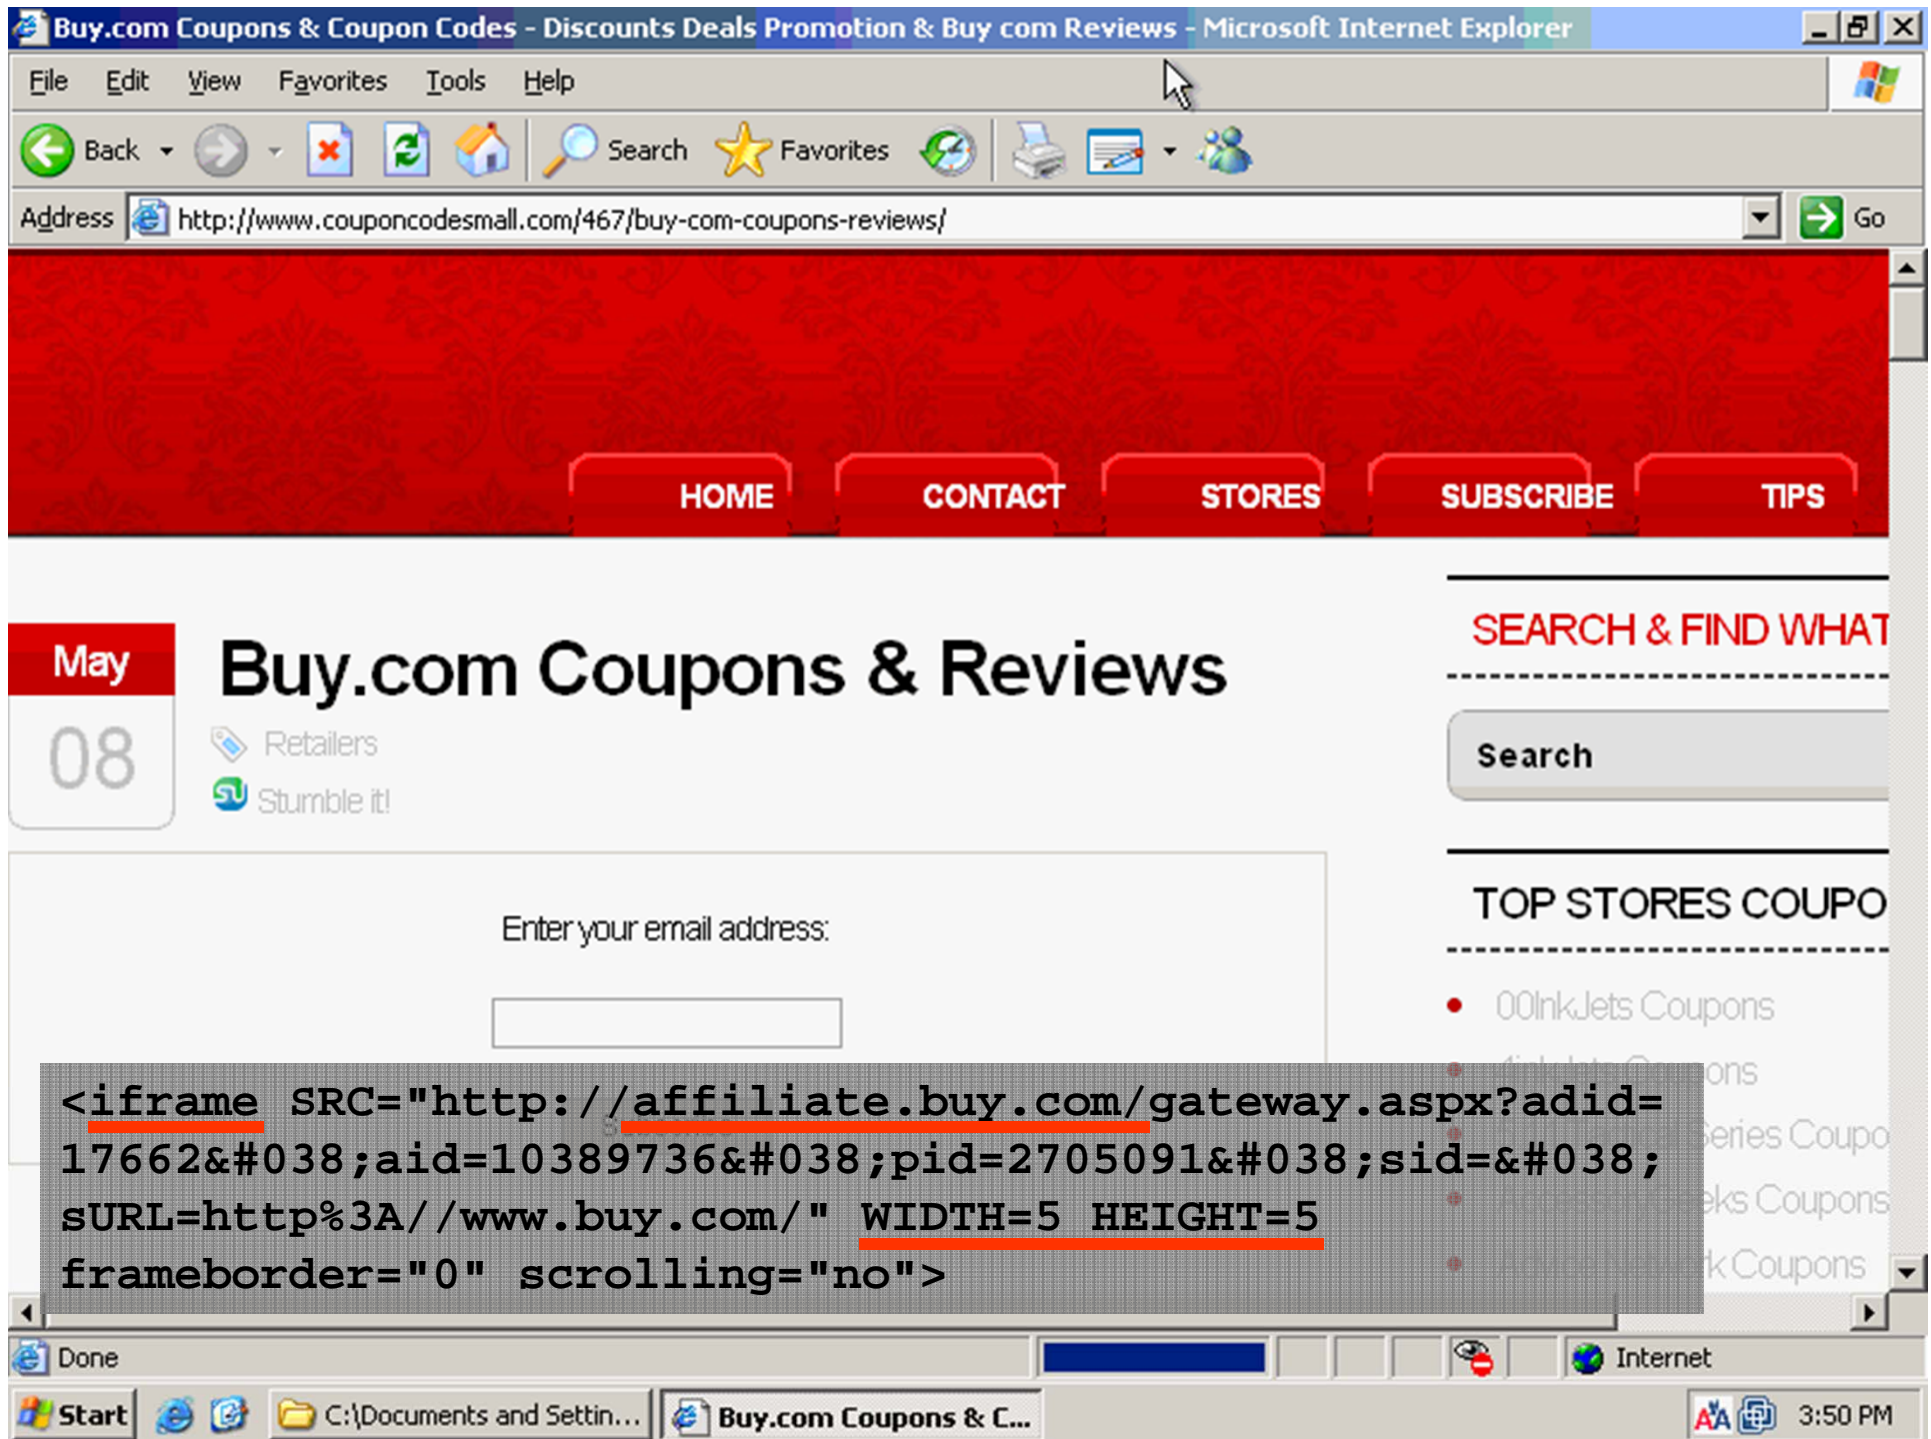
Buy.com Coupons & Coupon Codes - Discounts Deals Promotion & Buy com Reviews - Microsoft Internet Explorer

File Edit View Favorites Tools Help

Back Search Favorites

Address http://www.couponcodesmall.com/467/buy-com-coupons-reviews/ Go

HOME CONTACT STORES SUBSCRIBE TIPS

May 08

Buy.com Coupons & Reviews

Retailers
Stumble it!

Enter your email address:

SEARCH & FIND WHAT

Search

TOP STORES COUPO

00InkJets Coupons
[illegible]ons
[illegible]eries Coupo
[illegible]ks Coupons
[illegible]k Coupons

<iframe SRC="http://affiliate.buy.com/gateway.aspx?adid=17662&#038;aid=10389736&#038;pid=2705091&#038;sid=&#038;sURL=http%3A//www.buy.com/" WIDTH=5 HEIGHT=5 frameborder="0" scrolling="no">

Done Internet

Start C:\Documents and Settin... Buy.com Coupons & C... 3:50 PM